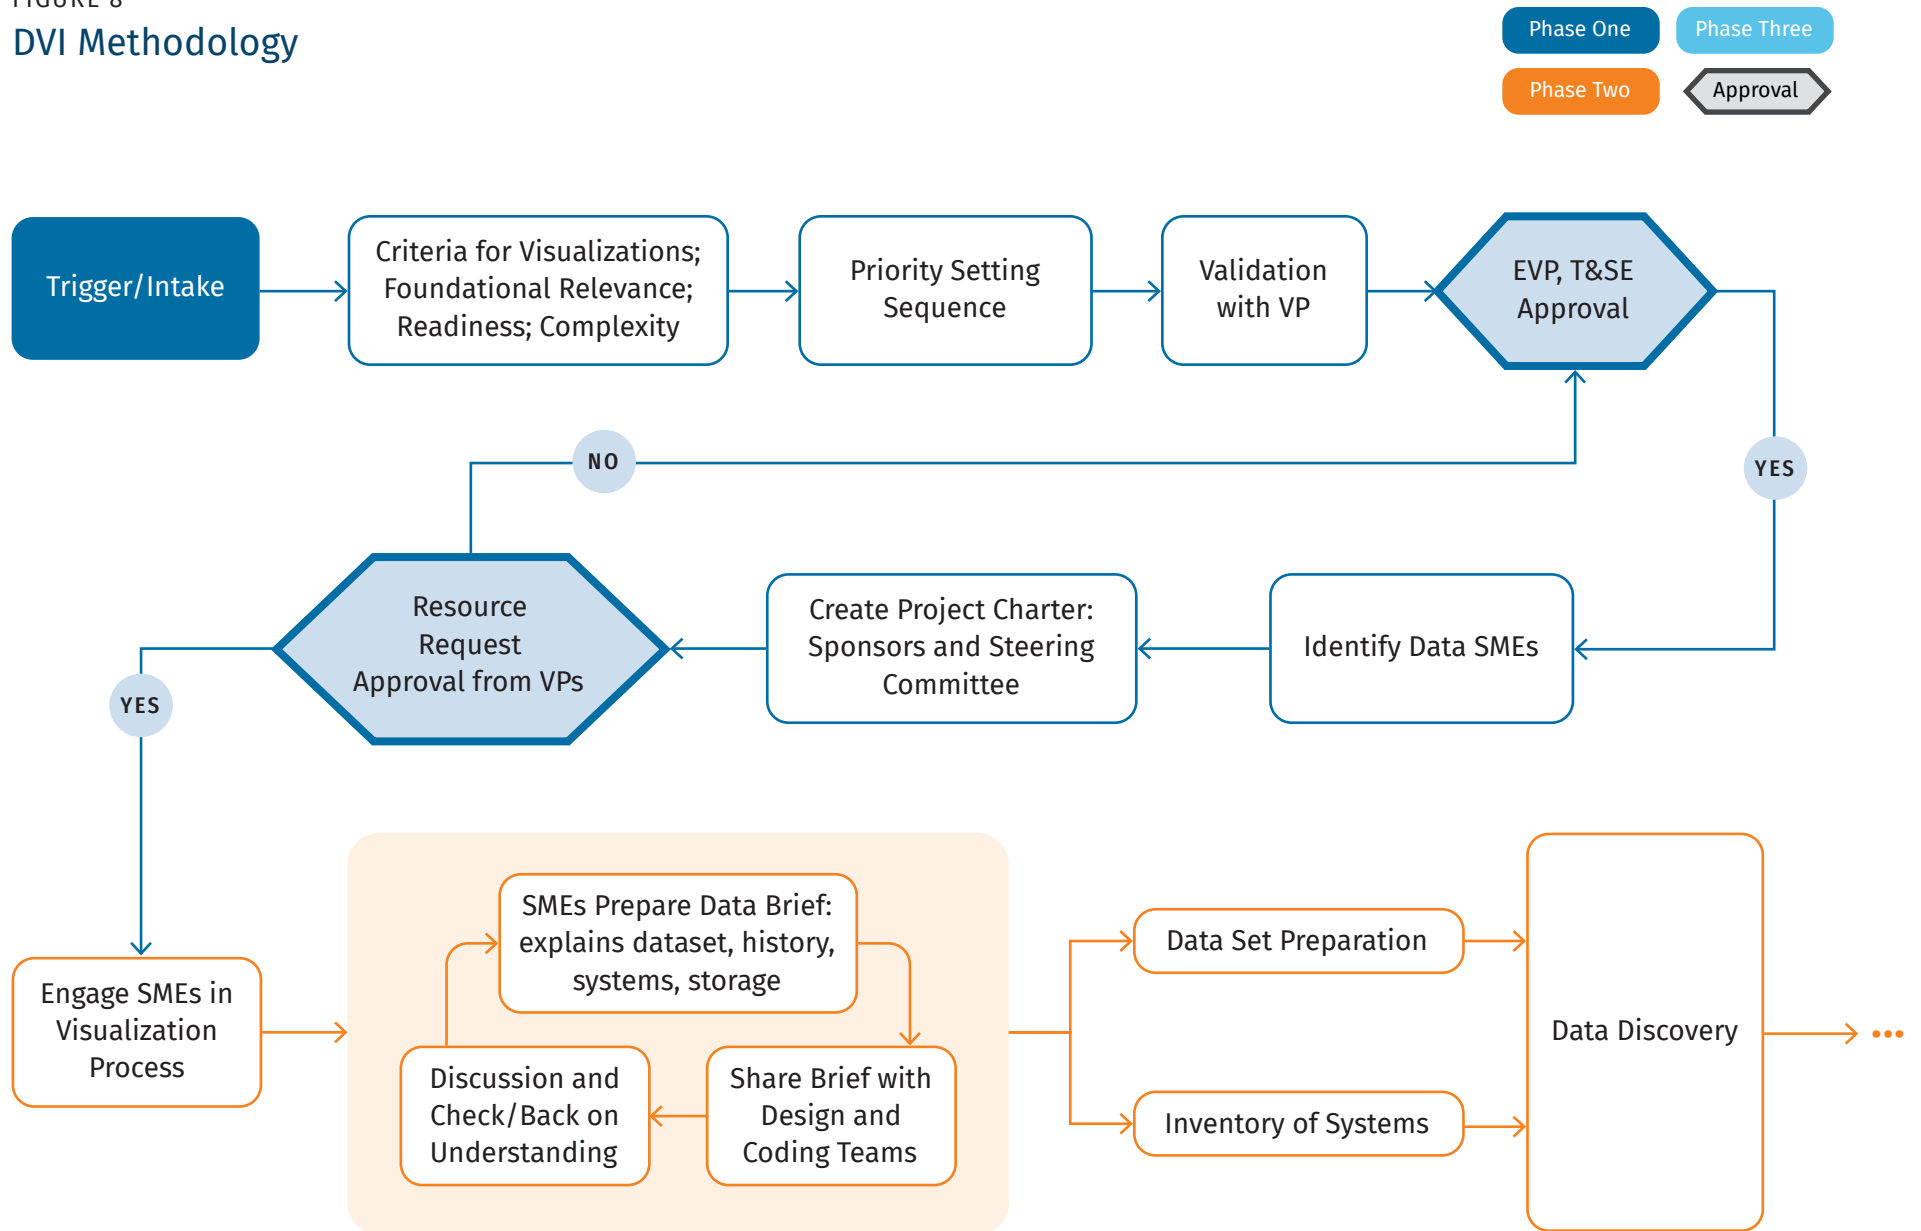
DVI Methodology

Phase One
Phase Three
Phase Two
Approval

Trigger/Intake

Criteria for Visualizations; Foundational Relevance; Readiness; Complexity

Priority Setting Sequence

Validation with VP

EVP, T&SE Approval

NO

YES

Resource Request Approval from VPs

Create Project Charter: Sponsors and Steering Committee

Identify Data SMEs

YES

Engage SMEs in Visualization Process

SMEs Prepare Data Brief: explains dataset, history, systems, storage

Discussion and Check/Back on Understanding

Share Brief with Design and Coding Teams

Data Set Preparation

Inventory of Systems

Data Discovery

•••